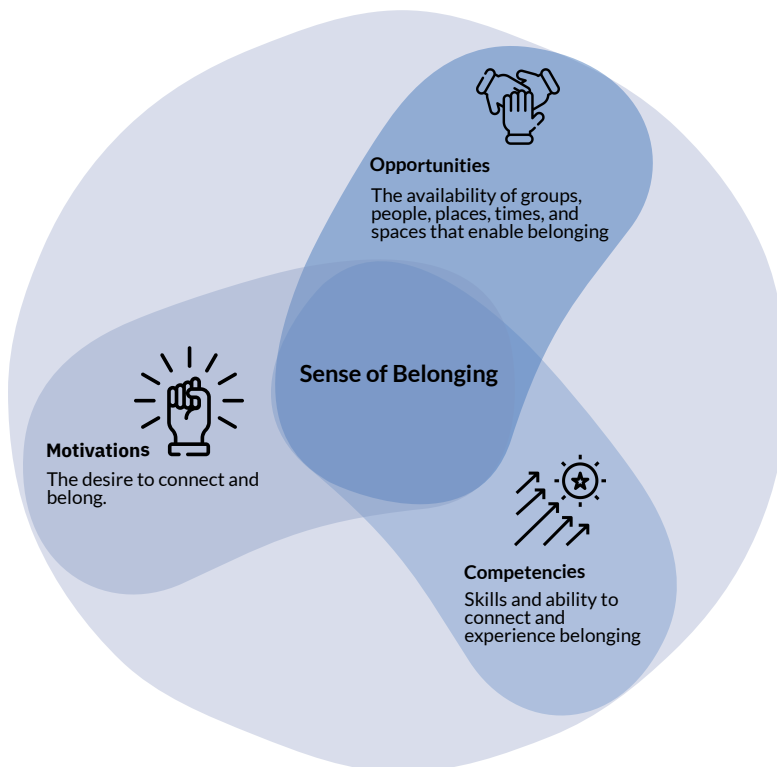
Opportunities

The availability of groups, people, places, times, and spaces that enable belonging

Sense of Belonging

Motivations

The desire to connect and belong.

Competencies

Skills and ability to connect and experience belonging